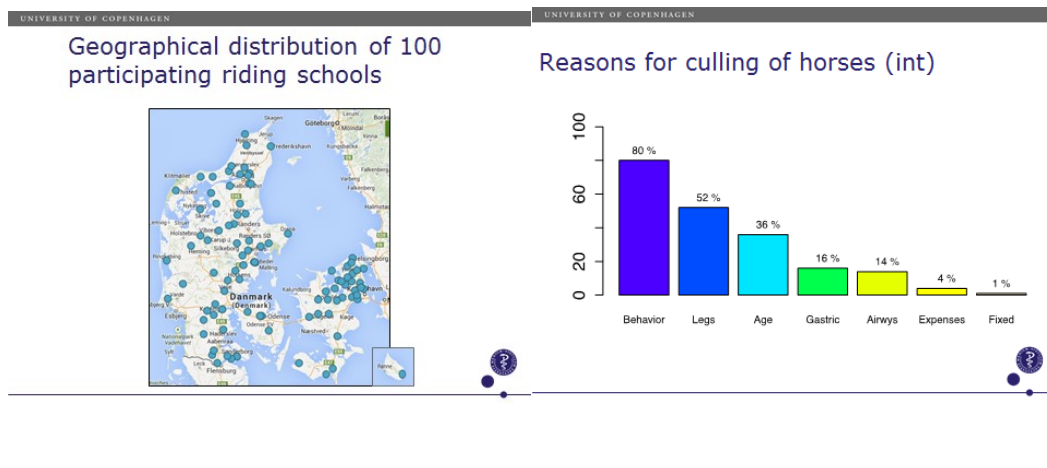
UNIVERSITY OF COPENHAGEN

Geographical distribution of 100 participating riding schools

Skagen
Göteborg
Hirtshals
Frederikshavn
Kungsbacka
Thisted
Falkenberg
Aalborg
Halmstad
Skive
Randers
Holstebro
Viborg
Silkeborg
Herning
Aarhus
Helsingborg
Vejle
Esbjerg
Danmark (Denmark)
Odense
Næstved
Haderslev
Aabenraa
Flensburg
Køge

UNIVERSITY OF COPENHAGEN

Reasons for culling of horses (int)

| | Behavior | Legs | Age | Gastric | Airwys | Expenses | Fixed |
|---|---|---|---|---|---|---|---|
| | 80 % | 52 % | 36 % | 16 % | 14 % | 4 % | 1 % |

100
60
20
0